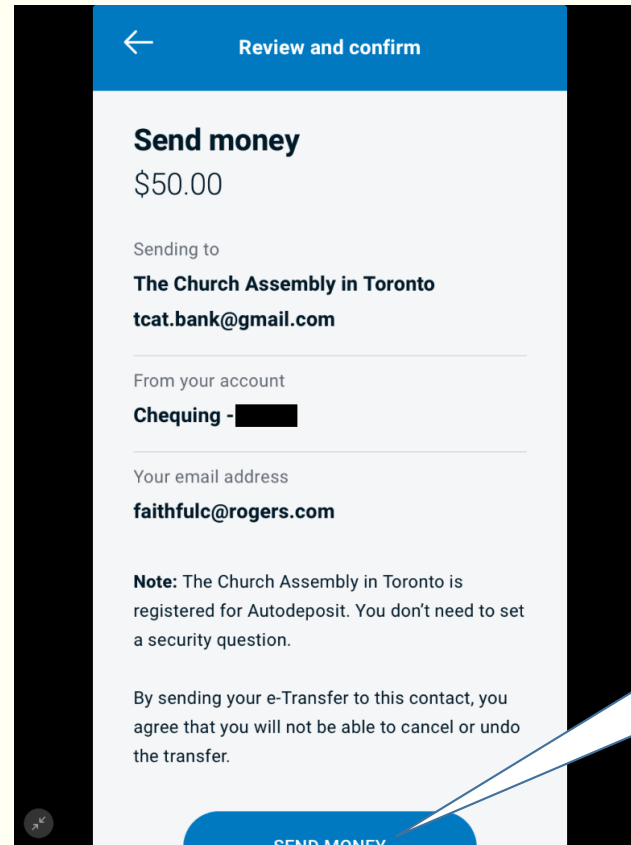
Review and confirm

Send money
$50.00

Sending to
The Church Assembly in Toronto
tcat.bank@gmail.com

From your account
Chequing - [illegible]

Your email address
faithfulc@rogers.com

Note: The Church Assembly in Toronto is registered for Autodeposit. You don't need to set a security question.

By sending your e-Transfer to this contact, you agree that you will not be able to cancel or undo the transfer.

SEND MONEY